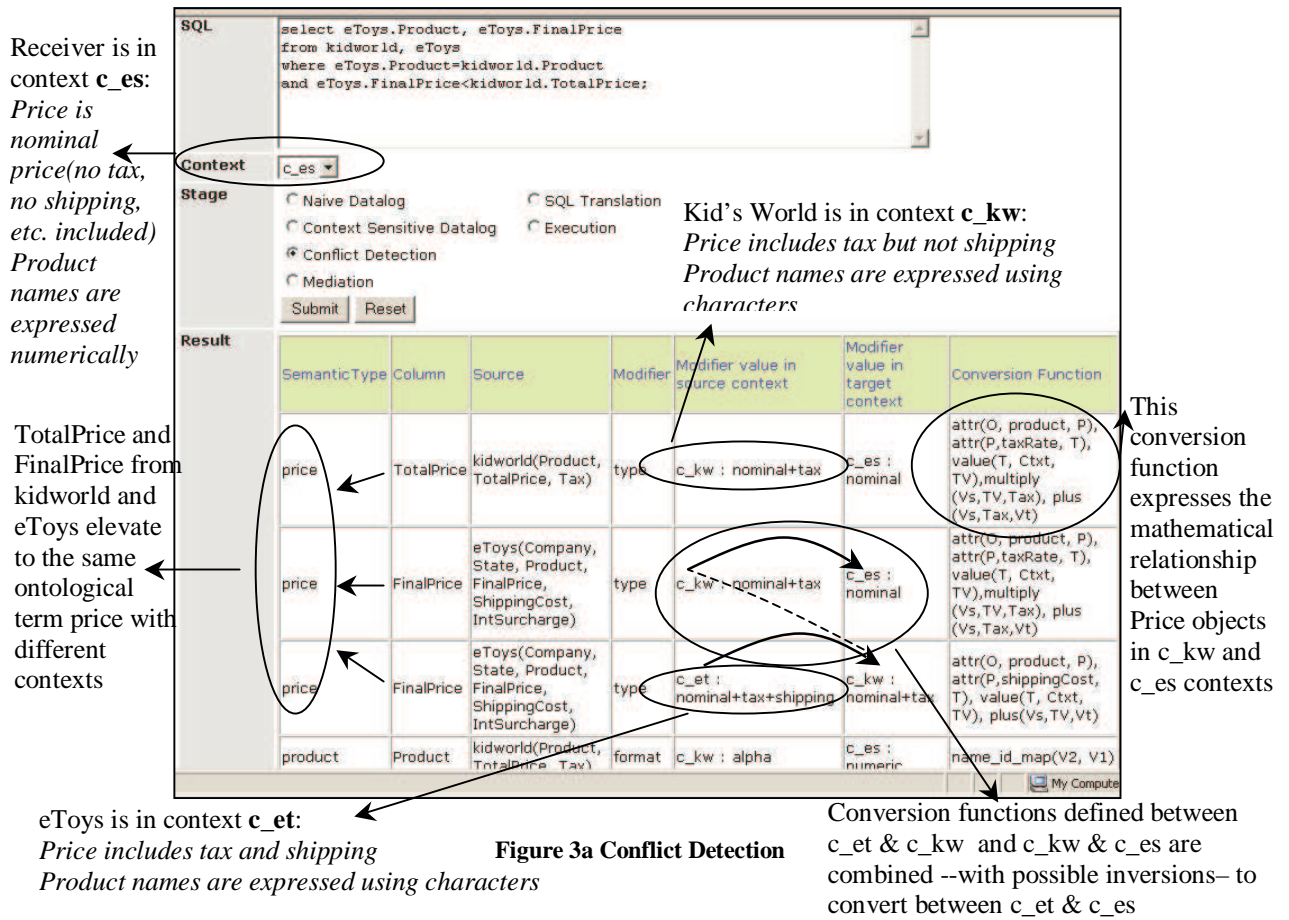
Receiver is in context **c_es**: *Price is nominal price(no tax, no shipping, etc. included) Product names are expressed numerically*

SQL
select eToys.Product, eToys.FinalPrice
from kidworld, eToys
where eToys.Product=kidworld.Product
and eToys.FinalPrice<kidworld.TotalPrice;

Context c_es

Stage
Naive Datalog
Context Sensitive Datalog
Conflict Detection
Mediation
SQL Translation
Execution

Submit Reset

Kid's World is in context **c_kw**: *Price includes tax but not shipping Product names are expressed using characters*

Result

| SemanticType | Column | Source | Modifier | Modifier value in source context | Modifier value in target context | Conversion Function |
|---|---|---|---|---|---|---|
| price | TotalPrice | kidworld(Product, TotalPrice, Tax) | type | c_kw : nominal+tax | c_es : nominal | attr(O, product, P), attr(P,taxRate, T), value(T, Ctxt, TV),multiply (Vs,TV,Tax), plus (Vs,Tax,Vt) |
| price | FinalPrice | eToys(Company, State, Product, FinalPrice, ShippingCost, IntSurcharge) | type | c_kw : nominal+tax | c_es : nominal | attr(O, product, P), attr(P,taxRate, T), value(T, Ctxt, TV),multiply (Vs,TV,Tax), plus (Vs,Tax,Vt) |
| price | FinalPrice | eToys(Company, State, Product, FinalPrice, ShippingCost, IntSurcharge) | type | c_et : nominal+tax+shipping | c_kw : nominal+tax | attr(O, product, P), attr(P,shippingCost, T), value(T, Ctxt, TV), plus(Vs,TV,Vt) |
| product | Product | kidworld(Product, TotalPrice, Tax) | format | c_kw : alpha | c_es : numeric | name_id_map(V2, V1) |

My Compute

TotalPrice and FinalPrice from kidworld and eToys elevate to the same ontological term price with different contexts

This conversion function expresses the mathematical relationship between Price objects in c_kw and c_es contexts

eToys is in context **c_et**: *Price includes tax and shipping Product names are expressed using characters*

**Figure 3a Conflict Detection**

Conversion functions defined between c_et & c_kw and c_kw & c_es are combined --with possible inversions– to convert between c_et & c_es